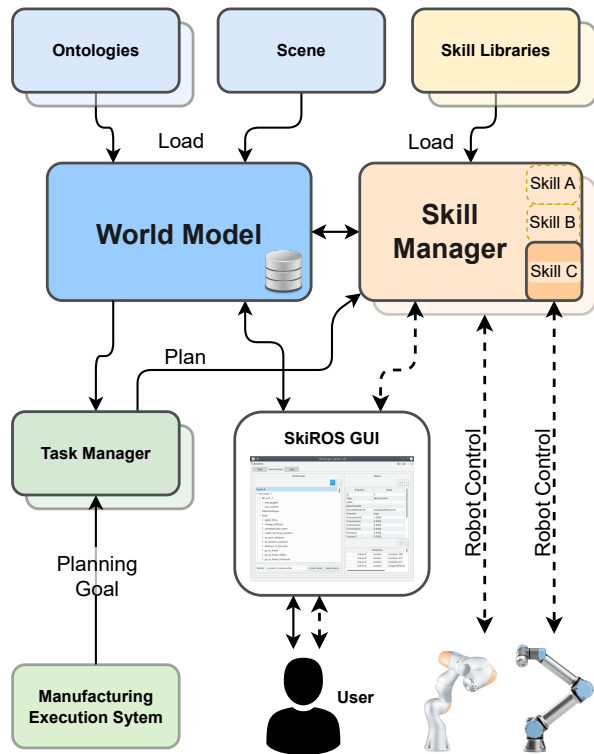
Ontologies

Scene

Skill Libraries

Load

Load

World Model

Skill Manager

Skill A

Skill B

Skill C

Plan

Task Manager

SkiROS GUI

Robot Control

Robot Control

Planning Goal

Manufacturing Execution Sytem

User